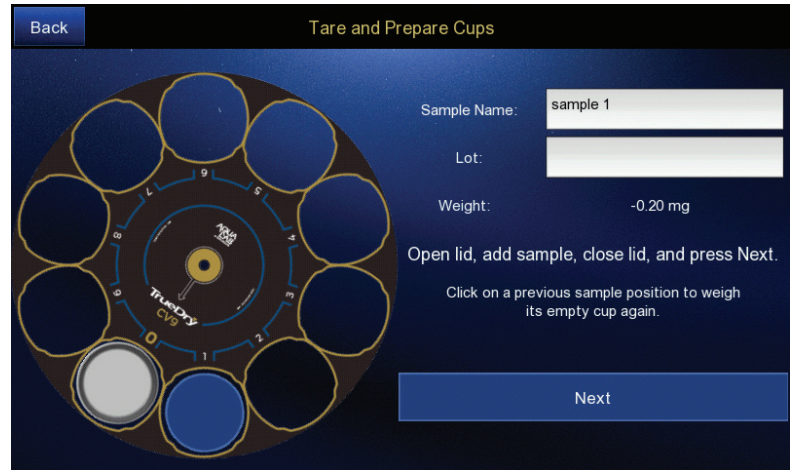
Back

Tare and Prepare Cups

Sample Name: sample 1

Lot:

Weight: -0.20 mg

Open lid, add sample, close lid, and press Next.

Click on a previous sample position to weigh its empty cup again.

Next

9
5
4
3
2
1
0
9
8
7

AQUA LAB

TrueDry
CV9